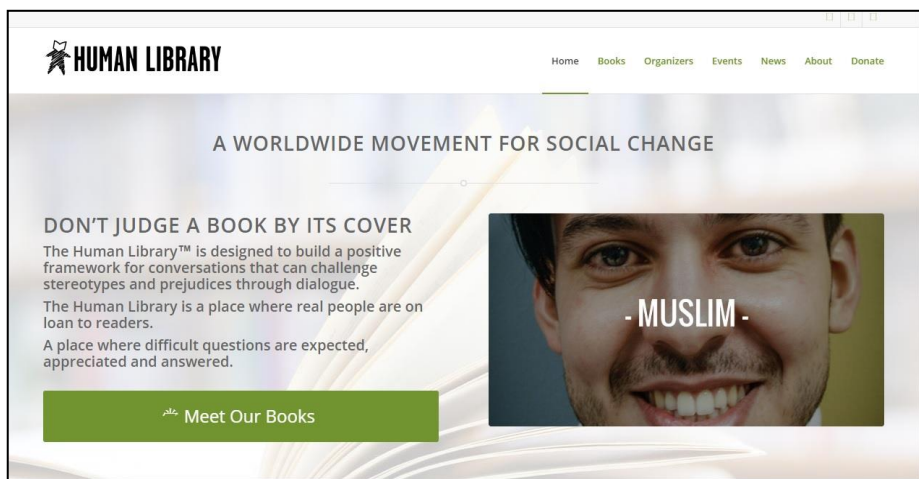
HUMAN LIBRARY

Home Books Organizers Events News About Donate

A WORLDWIDE MOVEMENT FOR SOCIAL CHANGE

DON'T JUDGE A BOOK BY ITS COVER

The Human Library™ is designed to build a positive framework for conversations that can challenge stereotypes and prejudices through dialogue.

The Human Library is a place where real people are on loan to readers.

A place where difficult questions are expected, appreciated and answered.

Meet Our Books

- MUSLIM -